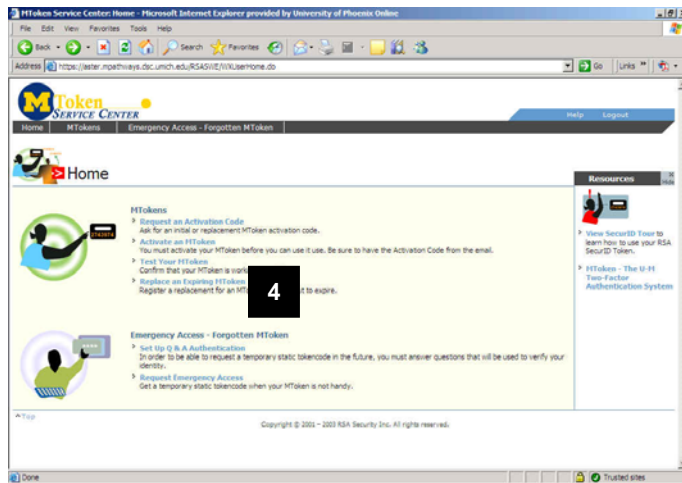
MToken Service Center: Home - Microsoft Internet Explorer provided by University of Phoenix Online

File Edit View Favorites Tools Help

Back Search Favorites

Address https://aster.mpathways.dsc.umich.edu/RSASWE/WXUserHome.do Go Links

M Token SERVICE CENTER

Help Logout

Home MTokens Emergency Access - Forgotten MToken

Home

MTokens

Request an Activation Code
Ask for an initial or replacement MToken activation code.

Activate an MToken
You must activate your MToken before you can use it use. Be sure to have the Activation Code from the email.

Test Your MToken
Confirm that your MToken is work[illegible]

Replace an Expiring MToken
Register a replacement for an MT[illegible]t to expire.

4

Emergency Access - Forgotten MToken

Set Up Q & A Authentication
In order to be able to request a temporary static tokencode in the future, you must answer questions that will be used to verify your identity.

Request Emergency Access
Get a temporary static tokencode when your MToken is not handy.

Resources

View SecurID Tour to learn how to use your RSA SecurID Token.

MToken - The U-M Two-Factor Authentication System

^Top

Copyright © 2001 - 2003 RSA Security Inc. All rights reserved.

Done

Trusted sites